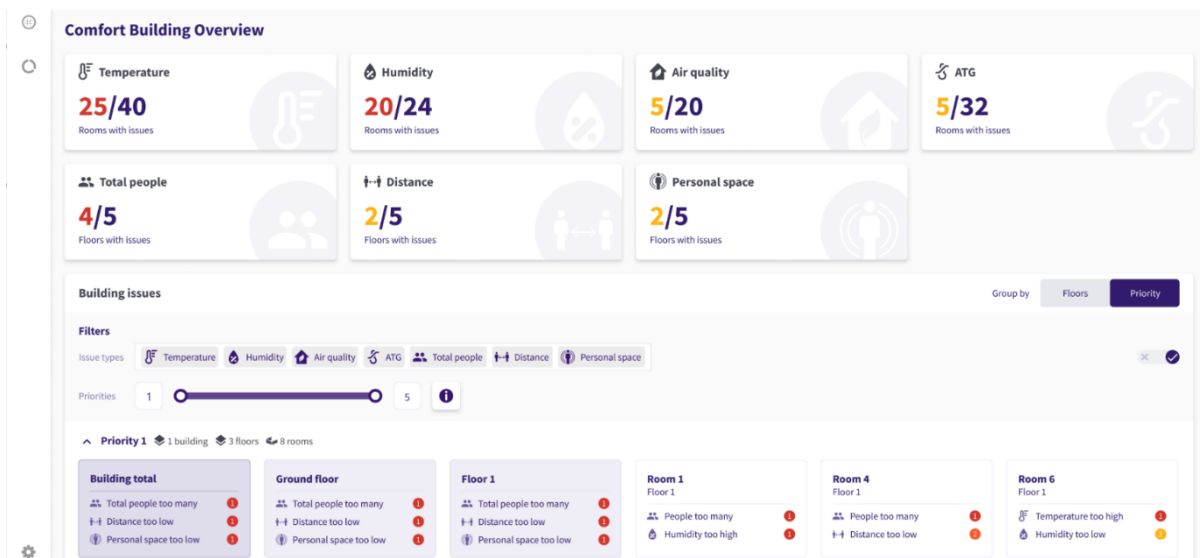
Comfort Building Overview

Temperature
25/40
Rooms with issues

Humidity
20/24
Rooms with issues

Air quality
5/20
Rooms with issues

ATG
5/32
Rooms with issues

Total people
4/5
Floors with issues

Distance
2/5
Floors with issues

Personal space
2/5
Floors with issues

Building issues

Group by Floors Priority

Filters

Issue types Temperature Humidity Air quality ATG Total people Distance Personal space

Priorities 1 5

Priority 1 1 building 3 floors 8 rooms

Building total
Total people too many
Distance too low
Personal space too low

Ground floor
Total people too many
Distance too low
Personal space too low

Floor 1
Total people too many
Distance too low
Personal space too low

Room 1
Floor 1
People too many
Humidity too high

Room 4
Floor 1
People too many
Distance too low

Room 6
Floor 1
Temperature too high
Humidity too low